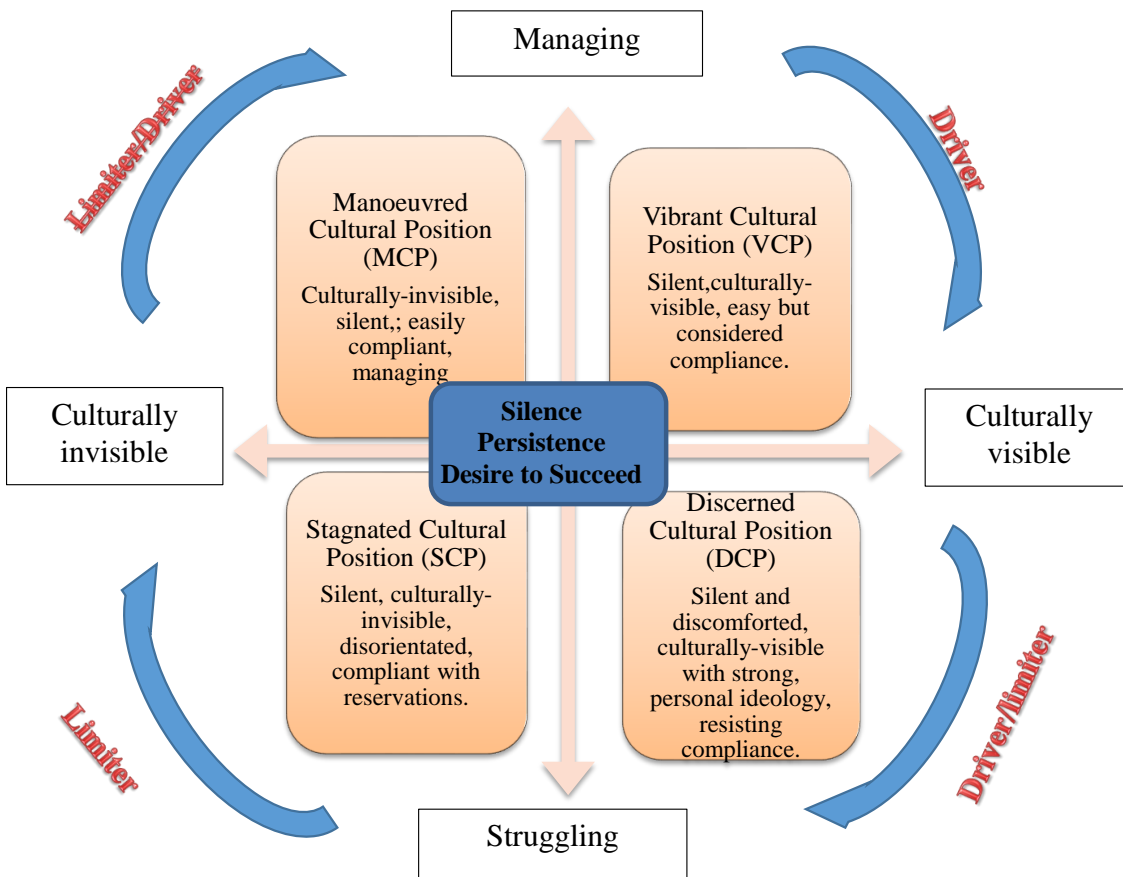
Managing

Limiter/Driver

Driver

Manoeuvred Cultural Position (MCP)

Culturally-invisible, silent,; easily compliant, managing

Vibrant Cultural Position (VCP)

Silent,culturally-visible, easy but considered compliance.

Culturally invisible

Silence Persistence Desire to Succeed

Culturally visible

Stagnated Cultural Position (SCP)

Silent, culturally-invisible, disorientated, compliant with reservations.

Discerned Cultural Position (DCP)

Silent and discomforted, culturally-visible with strong, personal ideology, resisting compliance.

Limiter

Driver/limiter

Struggling